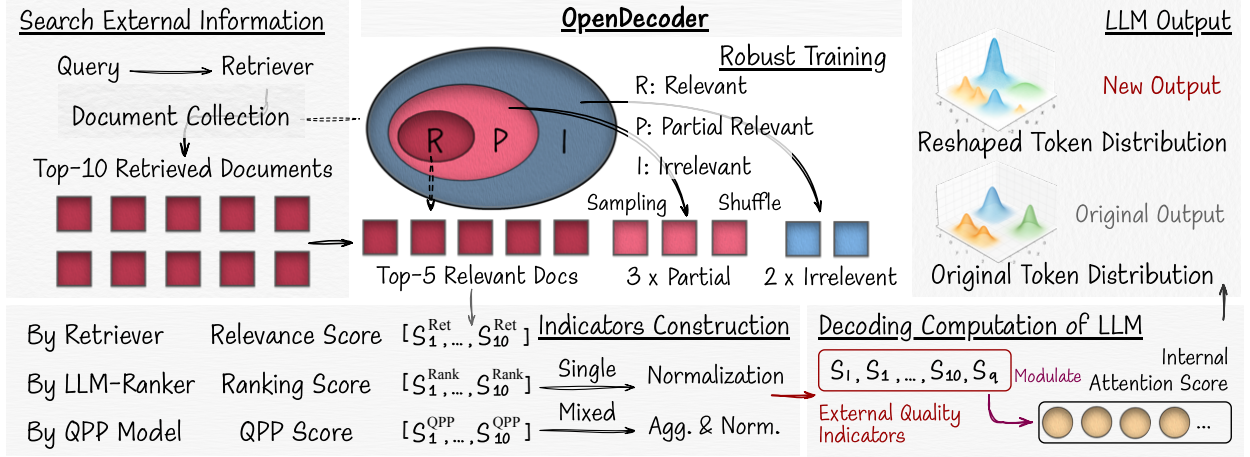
Search External Information

Query → Retriever

Document Collection

Top-10 Retrieved Documents

OpenDecoder

Robust Training

R P I

R: Relevant

P: Partial Relevant

I: Irrelevant

Sampling Shuffle

Top-5 Relevant Docs 3 x Partial 2 x Irrelevent

LLM Output

New Output

Reshaped Token Distribution

Original Output

Original Token Distribution

By Retriever Relevance Score $[S_1^{Ret}, \ldots, S_{10}^{Ret}]$

Indicators Construction

By LLM-Ranker Ranking Score $[S_1^{Rank}, \ldots, S_{10}^{Rank}]$ Single Normalization

By QPP Model QPP Score $[S_1^{QPP}, \ldots, S_{10}^{QPP}]$ Mixed Agg. & Norm.

Decoding Computation of LLM

$S_1, S_1, \ldots, S_{10}, S_q$ Modulate

Internal Attention Score

External Quality Indicators

...